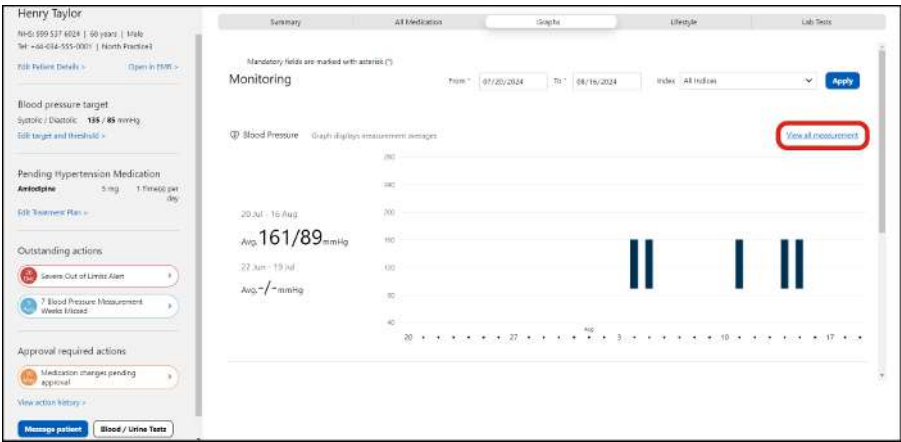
Henry Taylor

NHS: 559 537 6024 | 60 years | Male
Tel: +44-034-555-0001 | North Practice

Edit Patient Details > Open in EMR >

Blood pressure target

Systolic / Diastolic 135 / 85 mmHg

Edit target and threshold >

Pending Hypertension Medication

Amlodipine 5 mg 1 Time(s) per day

Edit Treatment Plan >

Outstanding actions

Severe Out of Limits Alert

7 Blood Pressure Measurement Weeks Missed

Approval required actions

Medication changes pending approval

View action history >

Message patient

Blood / Urine Tests

Summary | All Medication | Graphs | Lifestyle | Lab Tests

Mandatory fields are marked with asterisk (*)

Monitoring

From * 07/20/2024 To * 08/16/2024 Index All Indices Apply

Blood Pressure Graph displays measurement averages

View all measurement

20 Jul - 16 Aug

Avg. 161/89 mmHg

22 Jun - 19 Jul

Avg. -/- mmHg

260
220
200
160
120
80
40

20 27 Aug 3 10 17